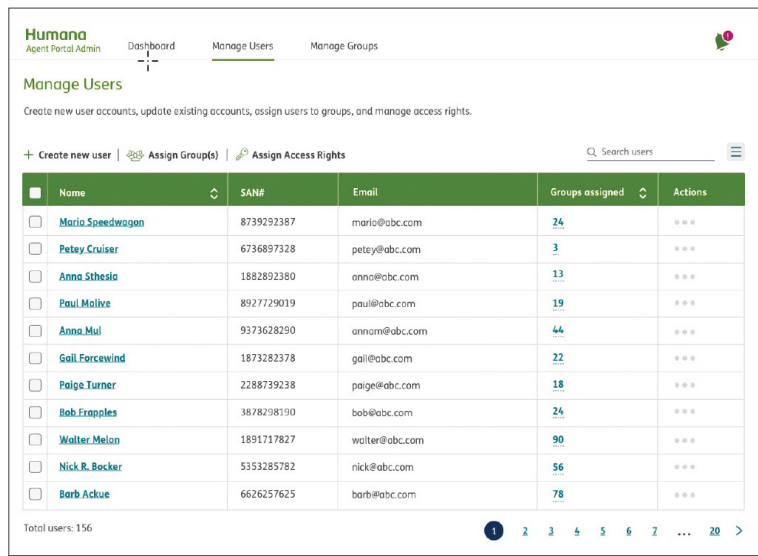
Humana
Agent Portal Admin

Dashboard Manage Users Manage Groups

1

Manage Users

Create new user accounts, update existing accounts, assign users to groups, and manage access rights.

+ Create new user | Assign Group(s) | Assign Access Rights

Search users

| Name | SAN# | Email | Groups assigned | Actions |
|---|---|---|---|---|
| Mario Speedwagon | 8739292387 | mario@abc.com | 24 | ••• |
| Petey Cruiser | 6736897328 | petey@abc.com | 3 | ••• |
| Anna Sthesia | 1882892380 | anna@abc.com | 13 | ••• |
| Paul Molive | 8927729019 | paul@abc.com | 19 | ••• |
| Anna Mul | 9373628290 | annam@abc.com | 44 | ••• |
| Gail Forcewind | 1873282378 | gail@abc.com | 22 | ••• |
| Paige Turner | 2288739238 | paige@abc.com | 18 | ••• |
| Bob Frapples | 3878298190 | bob@abc.com | 24 | ••• |
| Walter Melon | 1891717827 | walter@abc.com | 90 | ••• |
| Nick R. Bocker | 5353285782 | nick@abc.com | 56 | ••• |
| Barb Ackue | 6626257625 | barb@abc.com | 78 | ••• |

Total users: 156

1 2 3 4 5 6 7 ... 20 >